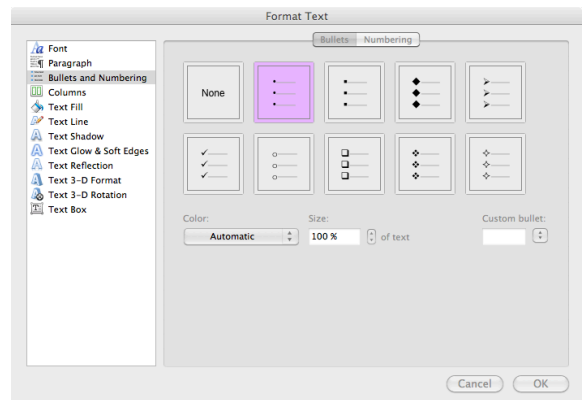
Format Text

Font
Paragraph
Bullets and Numbering
Columns
Text Fill
Text Line
Text Shadow
Text Glow & Soft Edges
Text Reflection
Text 3-D Format
Text 3-D Rotation
Text Box

Bullets
Numbering

None

Color:
Automatic

Size:
100 %
of text

Custom bullet:

Cancel
OK